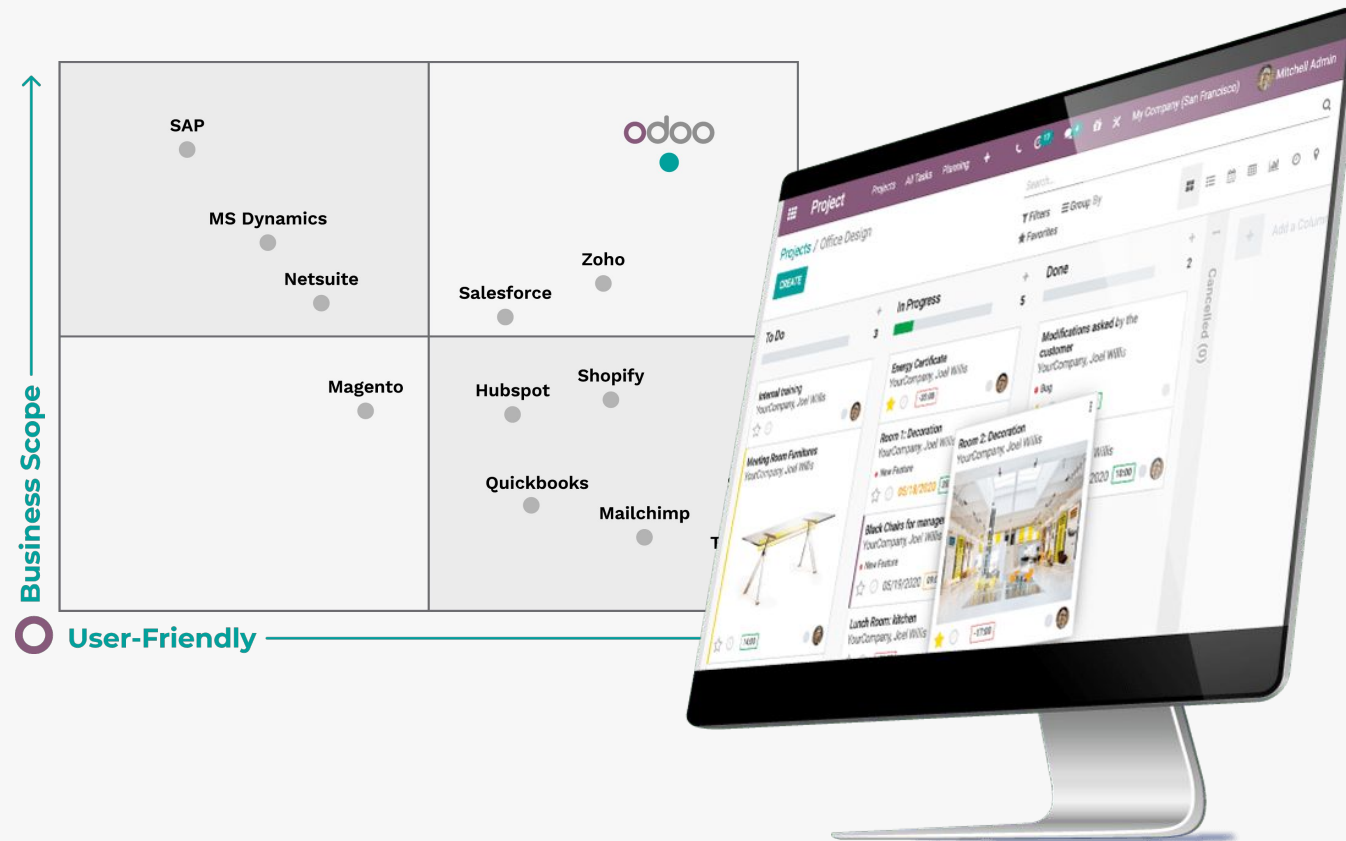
SAP

odoo

MS Dynamics

Netsuite

Zoho

Salesforce

Magento

Hubspot

Shopify

Quickbooks

Mailchimp

T

Business Scope

User-Friendly

Mitchell Admin

My Company (San Francisco)

Project

Projects

All Tasks

Planning

Search...

Filters

Group By

Favorites

Projects / Office Design

CREATE

To Do

3

In Progress

5

Done

2

Cancelled (0)

Add a Column

Internal training
YourCompany, Joel Willis

Moving Room Furnitures
YourCompany, Joel Willis

Energy Certificate
YourCompany, Joel Willis

Room 1: Decoration
YourCompany, Joel Willis

New Feature

05/18/2020

Black Chairs for manager
YourCompany, Joel Willis

New Feature

05/19/2020

Lunch Room: kitchen
YourCompany, Joel Willis

Room 2: Decoration
YourCompany, Joel Willis

Modifications asked by the customer
YourCompany, Joel Willis

Bug

2020

18:00

17:00